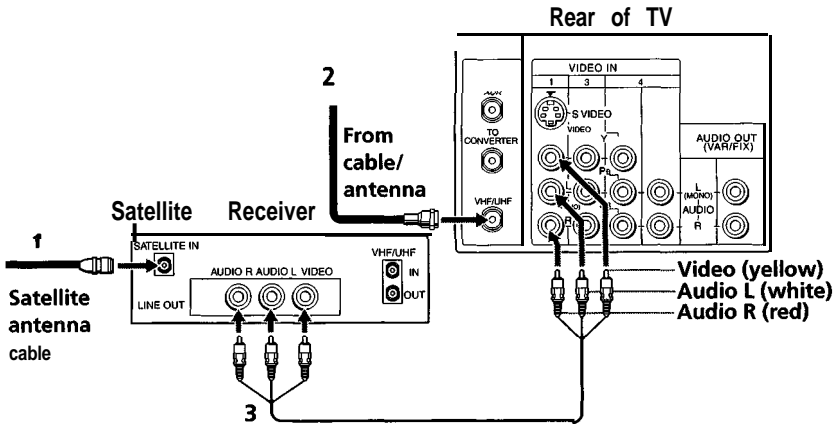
Rear of TV

VIDEO IN
1
3
4
S VIDEO
VIDEO
Y
PB
PR
L
(MONO)
AUDIO
R
A/V/N
TO CONVERTER
VHF/UHF
AUDIO OUT (VAR/FIX)
L (MONO)
AUDIO
R

2
From cable/ antenna

Satellite Receiver
SATELLITE IN
AUDIO R AUDIO L VIDEO
LINE OUT
VHF/UHF
IN
OUT

1
Satellite antenna cable

Video (yellow)
Audio L (white)
Audio R (red)

3